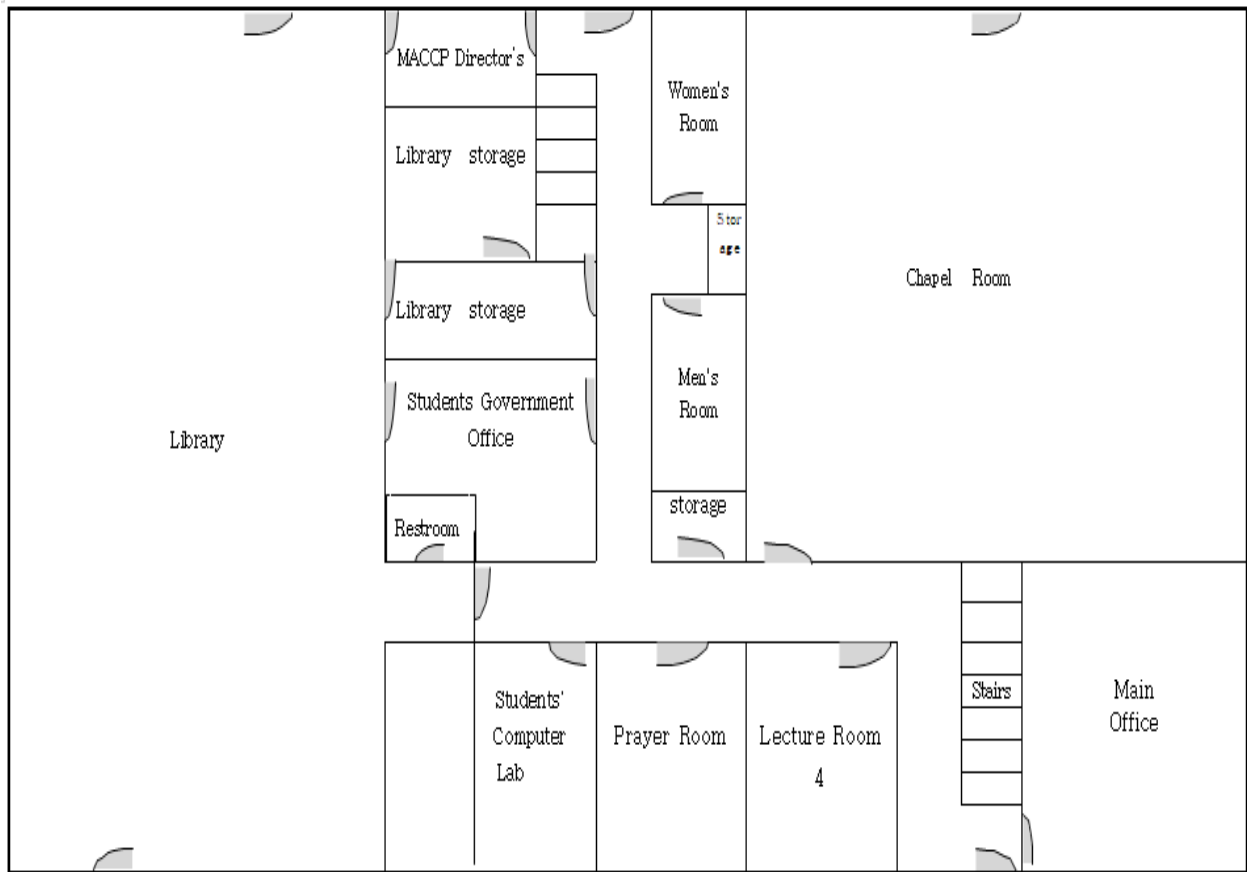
MACCP Director's

Women's Room

Library storage

Stor age

Chapel Room

Library storage

Men's Room

Students Government Office

Library

storage

Restroom

Students' Computer Lab

Prayer Room

Lecture Room 4

Stairs

Main Office